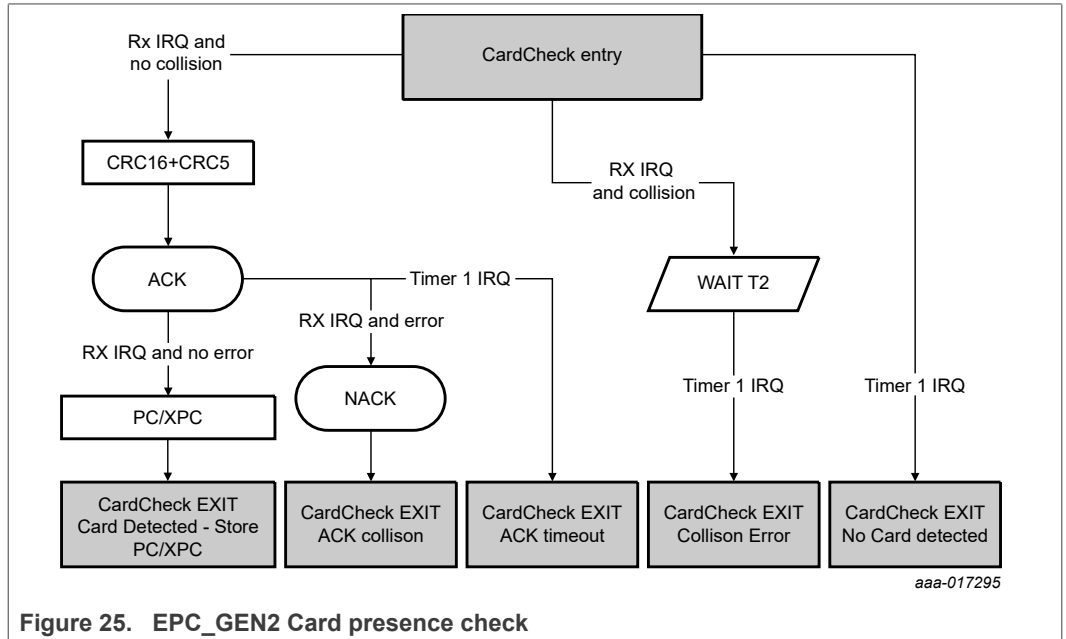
CardCheck entry

Rx IRQ and no collision

CRC16+CRC5

RX IRQ and collision

ACK

Timer 1 IRQ

WAIT T2

RX IRQ and error

RX IRQ and no error

NACK

Timer 1 IRQ

Timer 1 IRQ

PC/XPC

CardCheck EXIT Card Detected - Store PC/XPC

CardCheck EXIT ACK collison

CardCheck EXIT ACK timeout

CardCheck EXIT Collison Error

CardCheck EXIT No Card detected

aaa-017295

Figure 25. EPC_GEN2 Card presence check